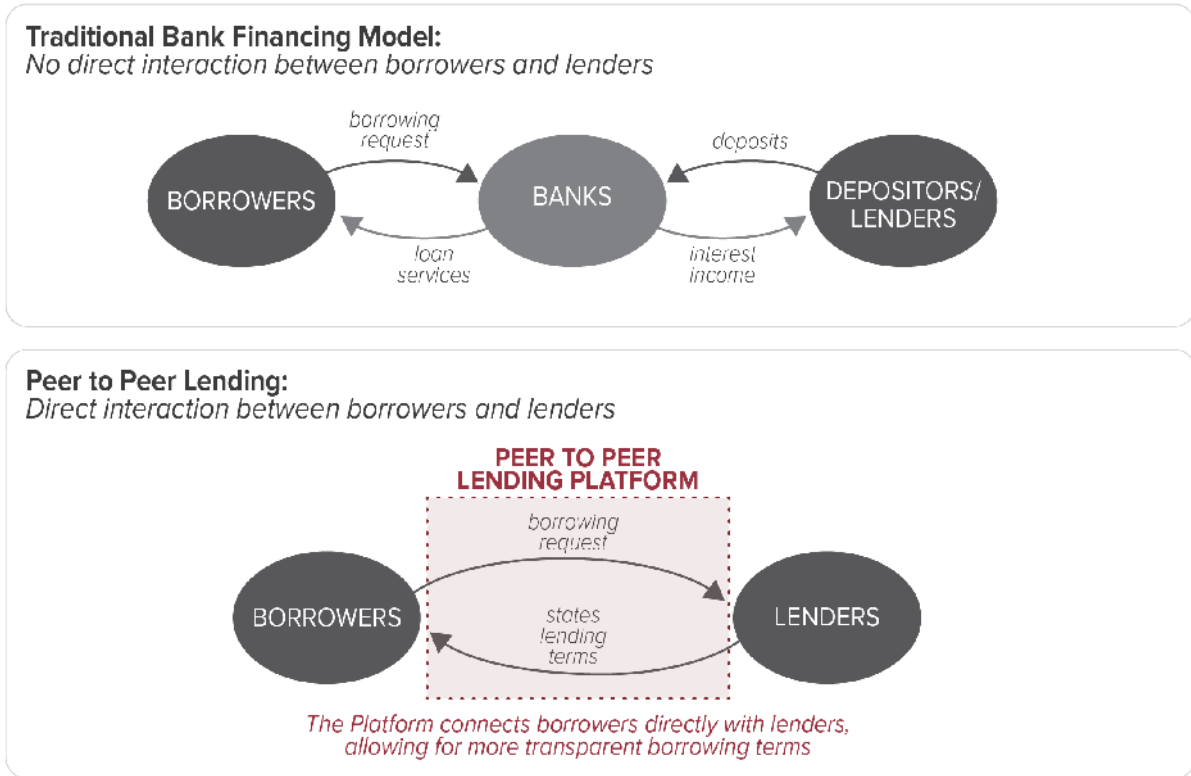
**Traditional Bank Financing Model:**
*No direct interaction between borrowers and lenders*

borrowing request

deposits

BORROWERS

BANKS

DEPOSITORS/ LENDERS

loan services

interest income

**Peer to Peer Lending:**
*Direct interaction between borrowers and lenders*

PEER TO PEER LENDING PLATFORM

borrowing request

BORROWERS

states lending terms

LENDERS

The Platform connects borrowers directly with lenders, allowing for more transparent borrowing terms